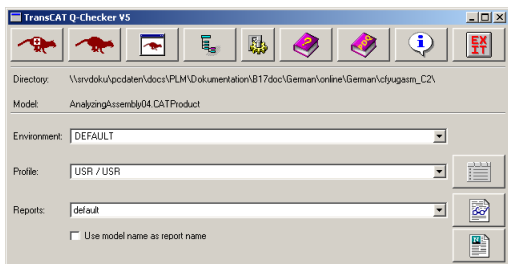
TransCAT Q-Checker V5

EXIT

Directory: \\srvdoku\pcdaten\docs\PLM\Dokumentation\B17doc\German\online\German\cfyugasm_C2\

Model: AnalyzingAssembly04.CATProduct

Environment: DEFAULT

Profile: USR / USR

Reports: default

Use model name as report name